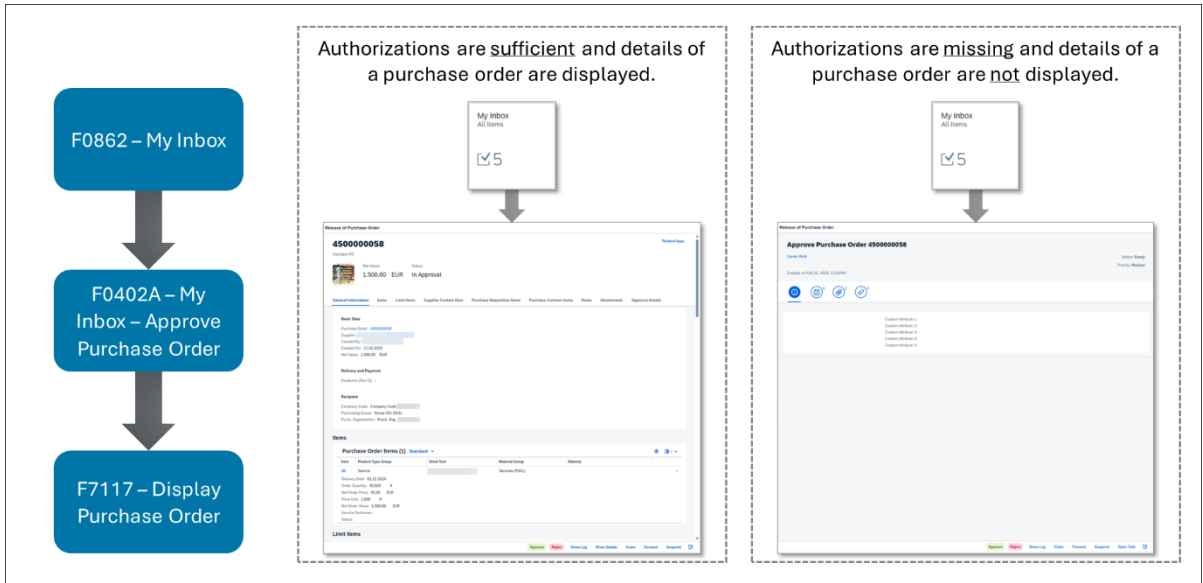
F0862 – My Inbox

F0402A – My Inbox – Approve Purchase Order

F7117 – Display Purchase Order

Authorizations are sufficient and details of a purchase order are displayed.

My Inbox
All Items
5

Release of Purchase Order

4500000058
Standard PO

Related Apps

Net Value
1.500,00 EUR

Status
In Approval

General Information | Items | Limit Items | Supplier Contact Data | Purchase Requisition Items | Purchase Contract Items | Notes | Attachments | Approval Details

Basic Data

Purchase Order: 4500000058
Supplier:
Created By:
Created On: 21.02.2025
Net Value: 1.500,00 EUR

Delivery and Payment

Incoterms (Part 1): –

Recipient

Company Code: Company Code
Purchasing Group: Group 001 (001)
Purch. Organization: Purch. Org.

Items

Purchase Order Items (1) Standard

Item | Product Type Group | Short Text | Material Group | Material
10 | Service | | Services (P001) |

Delivery Date: 01.11.2024
Order Quantity: 30,000 H
Net Order Price: 50,00 EUR
Price Unit: 1,000 H
Net Order Value: 1.500,00 EUR
Service Performer:
Status:

Limit Items

Approve | Reject | Show Log | Show Details | Claim | Forward | Suspend

Authorizations are missing and details of a purchase order are not displayed.

My Inbox
All Items
5

Release of Purchase Order

Approve Purchase Order 4500000058

Daniel Wolk

Created on Feb 21, 2025, 11:33 PM

Status: Ready
Priority: Medium

Custom Attribute 1
Custom Attribute 2
Custom Attribute 3
Custom Attribute 4
Custom Attribute 5

Approve | Reject | Show Log | Claim | Forward | Suspend | Open Task